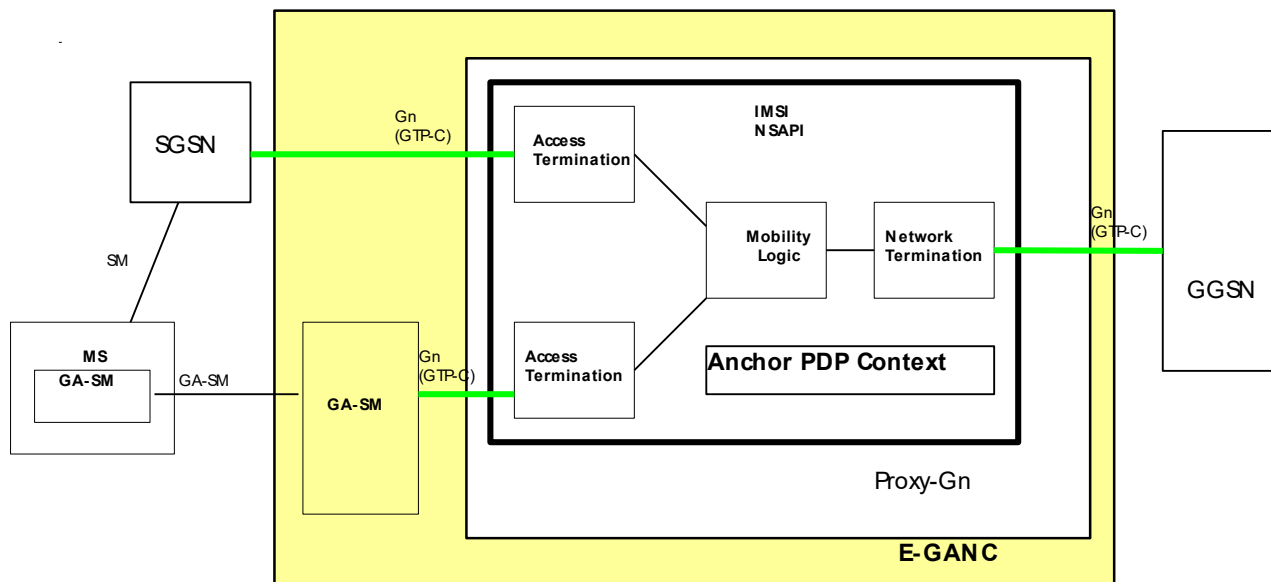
SGSN

Gn
(GTP-C)

Access
Termination

IMSI
NSAPI

Mobility
Logic

Network
Termination

Gn
(GTP-C)

GGSN

SM

MS

GA-SM

GA-SM

GA-SM

Gn
(GTP-C)

Access
Termination

Anchor PDP Context

Proxy-Gn

E-GANC